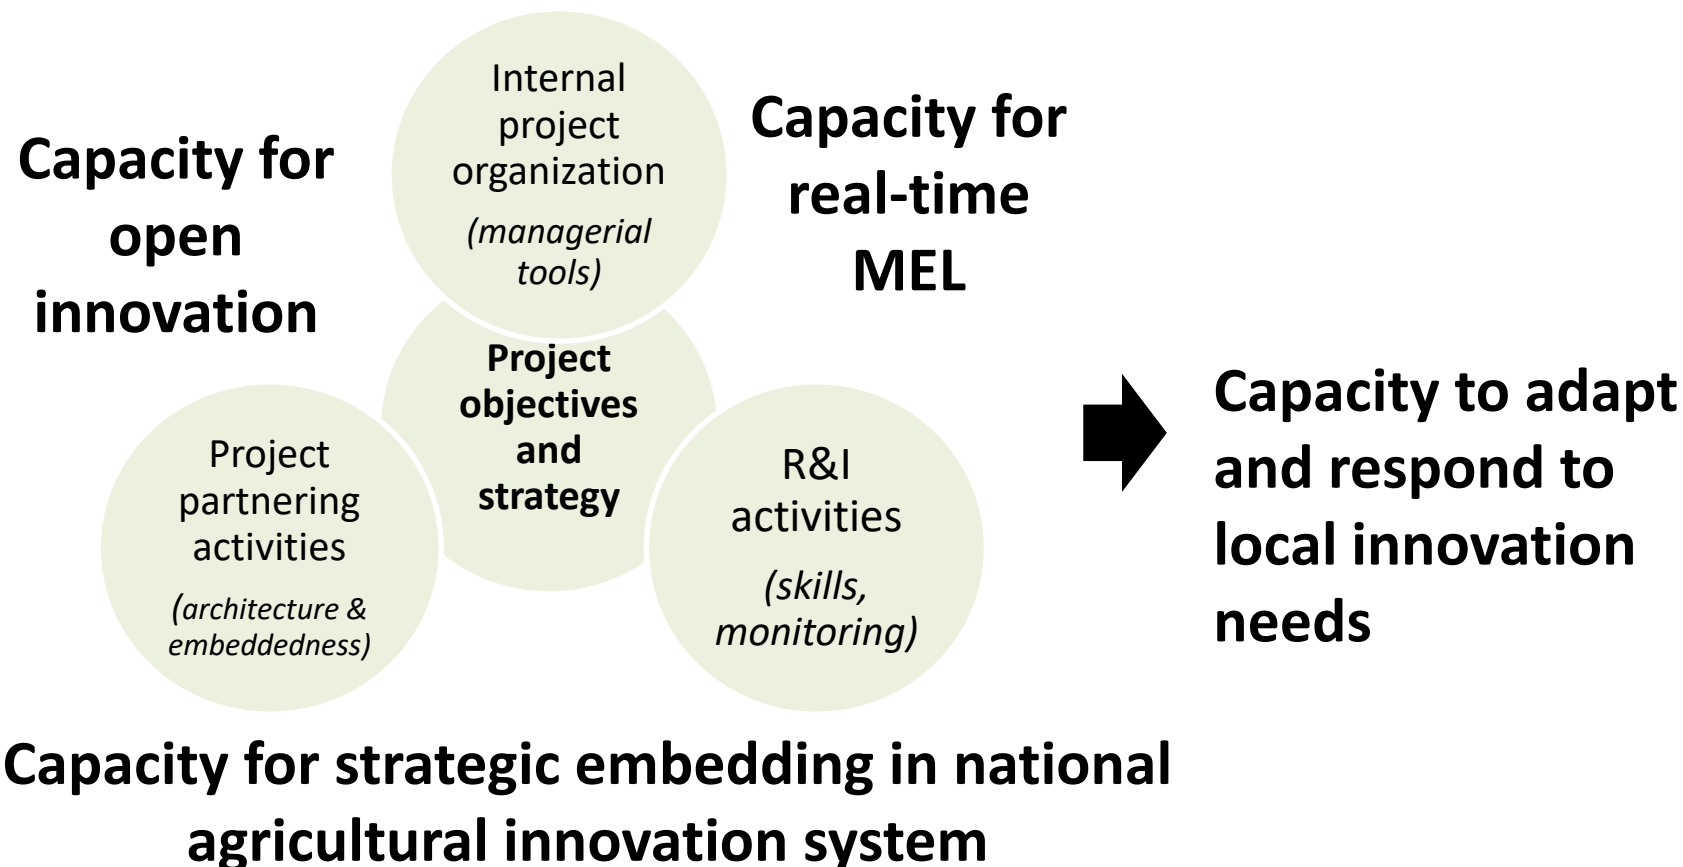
Capacity for open innovation

Internal project organization

*(managerial tools)*

Capacity for real-time MEL

**Project objectives and strategy**

Project partnering activities

*(architecture & embeddedness)*

R&I activities

*(skills, monitoring)*

Capacity to adapt and respond to local innovation needs

Capacity for strategic embedding in national agricultural innovation system